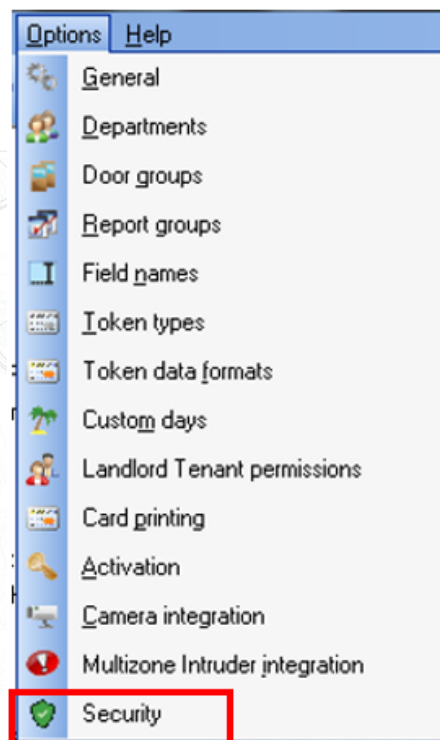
Options Help
General
Departments
Door groups
Report groups
Field names
Token types
Token data formats
Custom days
Landlord Tenant permissions
Card printing
Activation
Camera integration
Multizone Intruder integration
Security